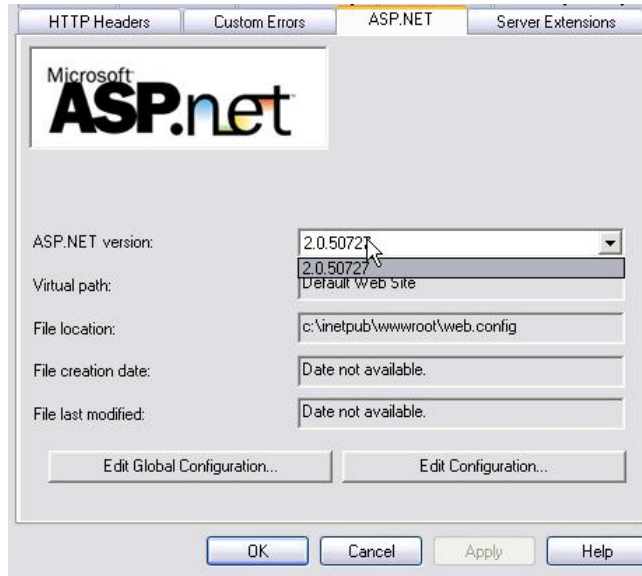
HTTP Headers | Custom Errors | ASP.NET | Server Extensions

Microsoft ASP.net

ASP.NET version: 2.0.50727
2.0.50727

Virtual path: Default Web Site

File location: c:\inetpub\wwwroot\web.config

File creation date: Date not available.

File last modified: Date not available.

Edit Global Configuration... Edit Configuration...

OK Cancel Apply Help